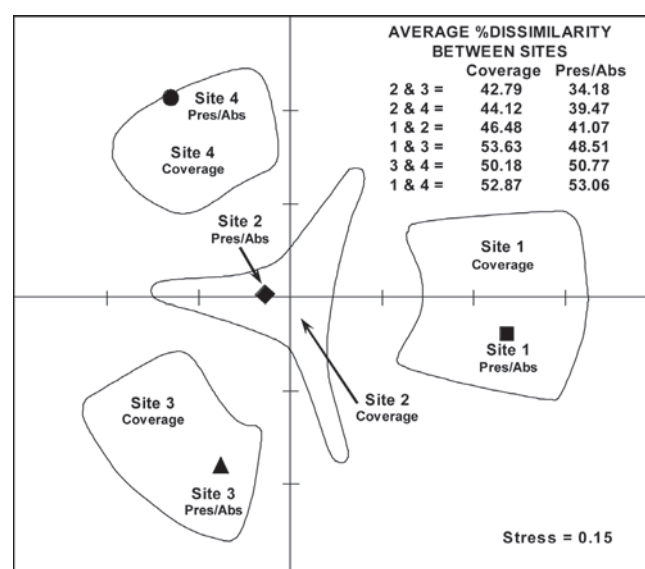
AVERAGE %DISSIMILARITY BETWEEN SITES

| | Coverage | Pres/Abs |
|---|---|---|
| 2 & 3 = | 42.79 | 34.18 |
| 2 & 4 = | 44.12 | 39.47 |
| 1 & 2 = | 46.48 | 41.07 |
| 1 & 3 = | 53.63 | 48.51 |
| 3 & 4 = | 50.18 | 50.77 |
| 1 & 4 = | 52.87 | 53.06 |

Site 4
Pres/Abs

Site 4
Coverage

Site 2
Pres/Abs

Site 1
Coverage

Site 1
Pres/Abs

Site 2
Coverage

Site 3
Coverage

Site 3
Pres/Abs

Stress = 0.15